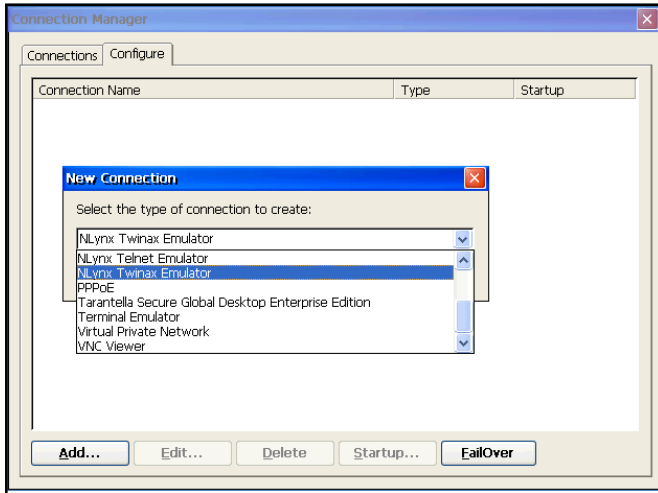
Connection Manager

Connections | Configure

| Connection Name | Type | Startup |
|---|---|---|

New Connection

Select the type of connection to create:

NLynx Twinax Emulator

NLynx Telnet Emulator
NLynx Twinax Emulator
PPPoE
Tarantella Secure Global Desktop Enterprise Edition
Terminal Emulator
Virtual Private Network
VNC Viewer

Add... | Edit... | Delete | Startup... | FailOver